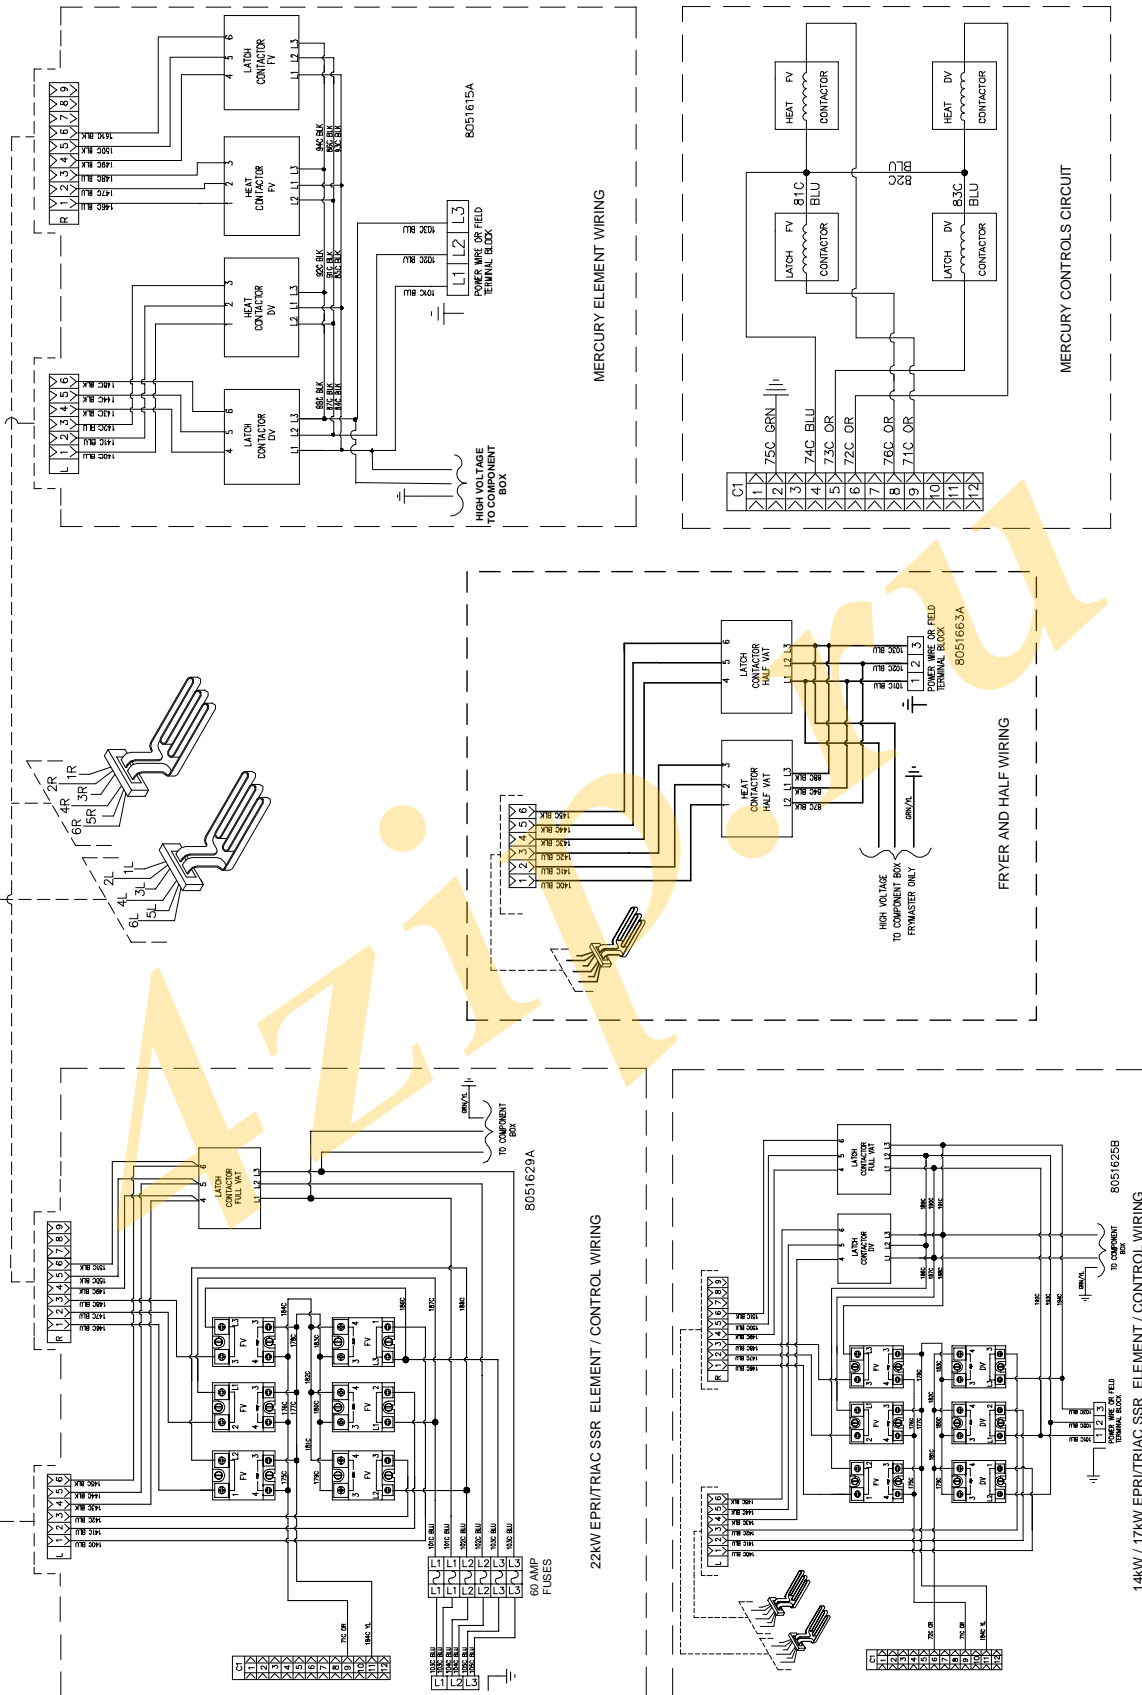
MERCURY ELEMENT WIRING

8051615A

LATCH CONTACTOR FV
HEAT CONTACTOR FV
HEAT CONTACTOR DV
LATCH CONTACTOR DV

L1 L2 L3
POWER WIRE OR FIELD TERMINAL BLOCK

101C BLU
102C BLU
103C BLU

HIGH VOLTAGE TO COMPONENT BOX

R 1 2 3 4 5 6 7 8 9
L 1 2 3 4 5 6

MERCURY CONTROLS CIRCUIT

HEAT FV CONTACTOR
HEAT DV CONTACTOR
LATCH FV CONTACTOR
LATCH DV CONTACTOR

81C BLU
82C BLU
83C BLU

75C GRN
74C BLU
73C OR
72C OR
76C OR
71C OR

C1 1 2 3 4 5 6 7 8 9 10 11 12

1R 2R 3R 4R 5R 6R
1L 2L 3L 4L 5L 6L

FRYER AND HALF WIRING

8051663A

LATCH CONTACTOR HALF VAT
HEAT CONTACTOR HALF VAT

POWER WIRE OR FIELD TERMINAL BLOCK

HIGH VOLTAGE TO COMPONENT BOX FRYMASTER ONLY

GRN/YL

22kW EPRI/TRIAC SSR ELEMENT / CONTROL WIRING

8051629A

LATCH CONTACTOR FULL VAT

TO COMPONENT BOX

60 AMP FUSES

FV

14kW / 17kW EPRI/TRIAC SSR ELEMENT / CONTROL WIRING

8051625B

LATCH CONTACTOR FULL VAT
LATCH CONTACTOR DV

DV

TO COMPONENT BOX

POWER WIRE OR FIELD TERMINAL BLOCK